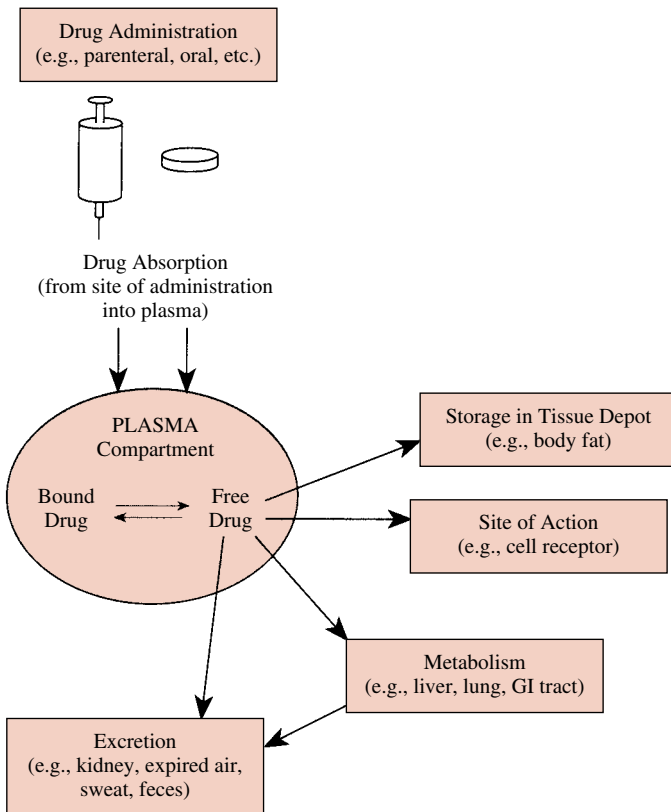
Drug Administration
(e.g., parenteral, oral, etc.)

Drug Absorption
(from site of administration into plasma)

PLASMA
Compartment

Bound
Drug

Free
Drug

Storage in Tissue Depot
(e.g., body fat)

Site of Action
(e.g., cell receptor)

Metabolism
(e.g., liver, lung, GI tract)

Excretion
(e.g., kidney, expired air, sweat, feces)